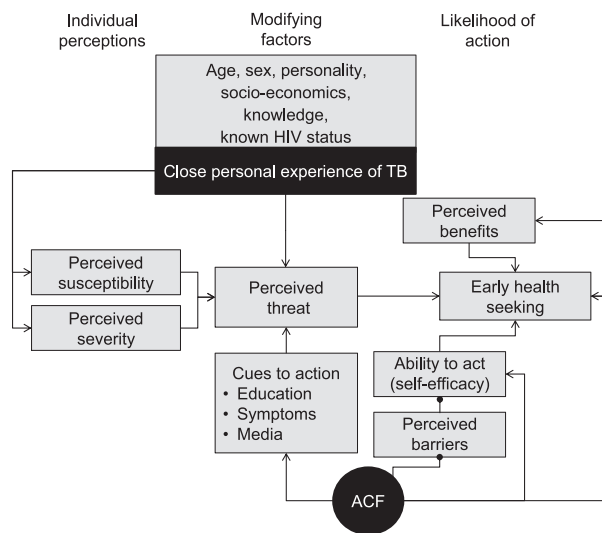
Individual perceptions

Modifying factors

Likelihood of action

Age, sex, personality, socio-economics, knowledge, known HIV status

Close personal experience of TB

Perceived benefits

Perceived susceptibility

Perceived severity

Perceived threat

Early health seeking

Cues to action
• Education
• Symptoms
• Media

Ability to act (self-efficacy)

Perceived barriers

ACF